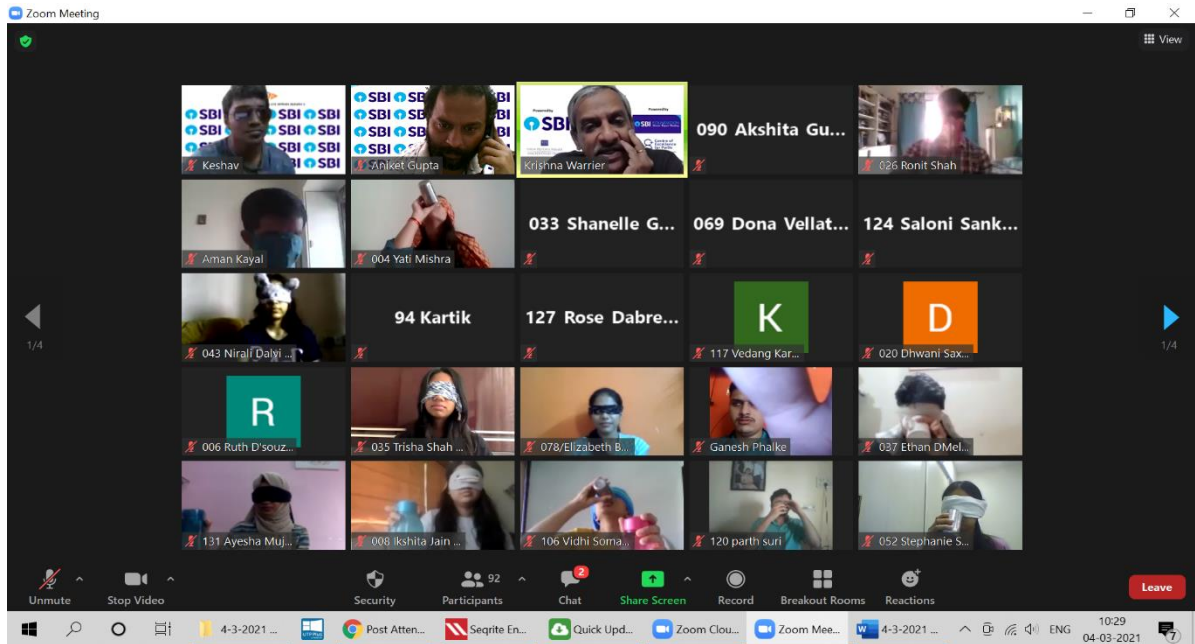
Zoom Meeting

View

SBI SBI SBI SBI SBI SBI SBI SBI

Keshav

SBI SBI SBI SBI SBI SBI SBI SBI SBI SBI SBI

Aniket Gupta

SBI SBI

Krishna Warrier

090 Akshita Gu...

026 Ronit Shah

Aman Kayal

004 Yati Mishra

033 Shanelle G...

069 Dona Vellat...

124 Saloni Sank...

043 Nirali Dalvi ...

94 Kartik

127 Rose Dabre...

K

117 Vedang Kar...

D

020 Dhwani Sax...

1/4

1/4

R

006 Ruth D'souz...

035 Trisha Shah ...

078/Elizabeth B...

Ganesh Phalke

037 Ethan DMel...

131 Ayesha Muj...

008 Ikshita Jain ...

106 Vidhi Soma...

120 parth suri

052 Stephanie S...

Unmute

Stop Video

Security

92

Participants

2

Chat

Share Screen

Record

Breakout Rooms

Reactions

Leave

4-3-2021 ...

Post Atten...

Seqrite En...

Quick Upd...

Zoom Clou...

Zoom Mee...

4-3-2021 ...

ENG

10:29

04-03-2021

7